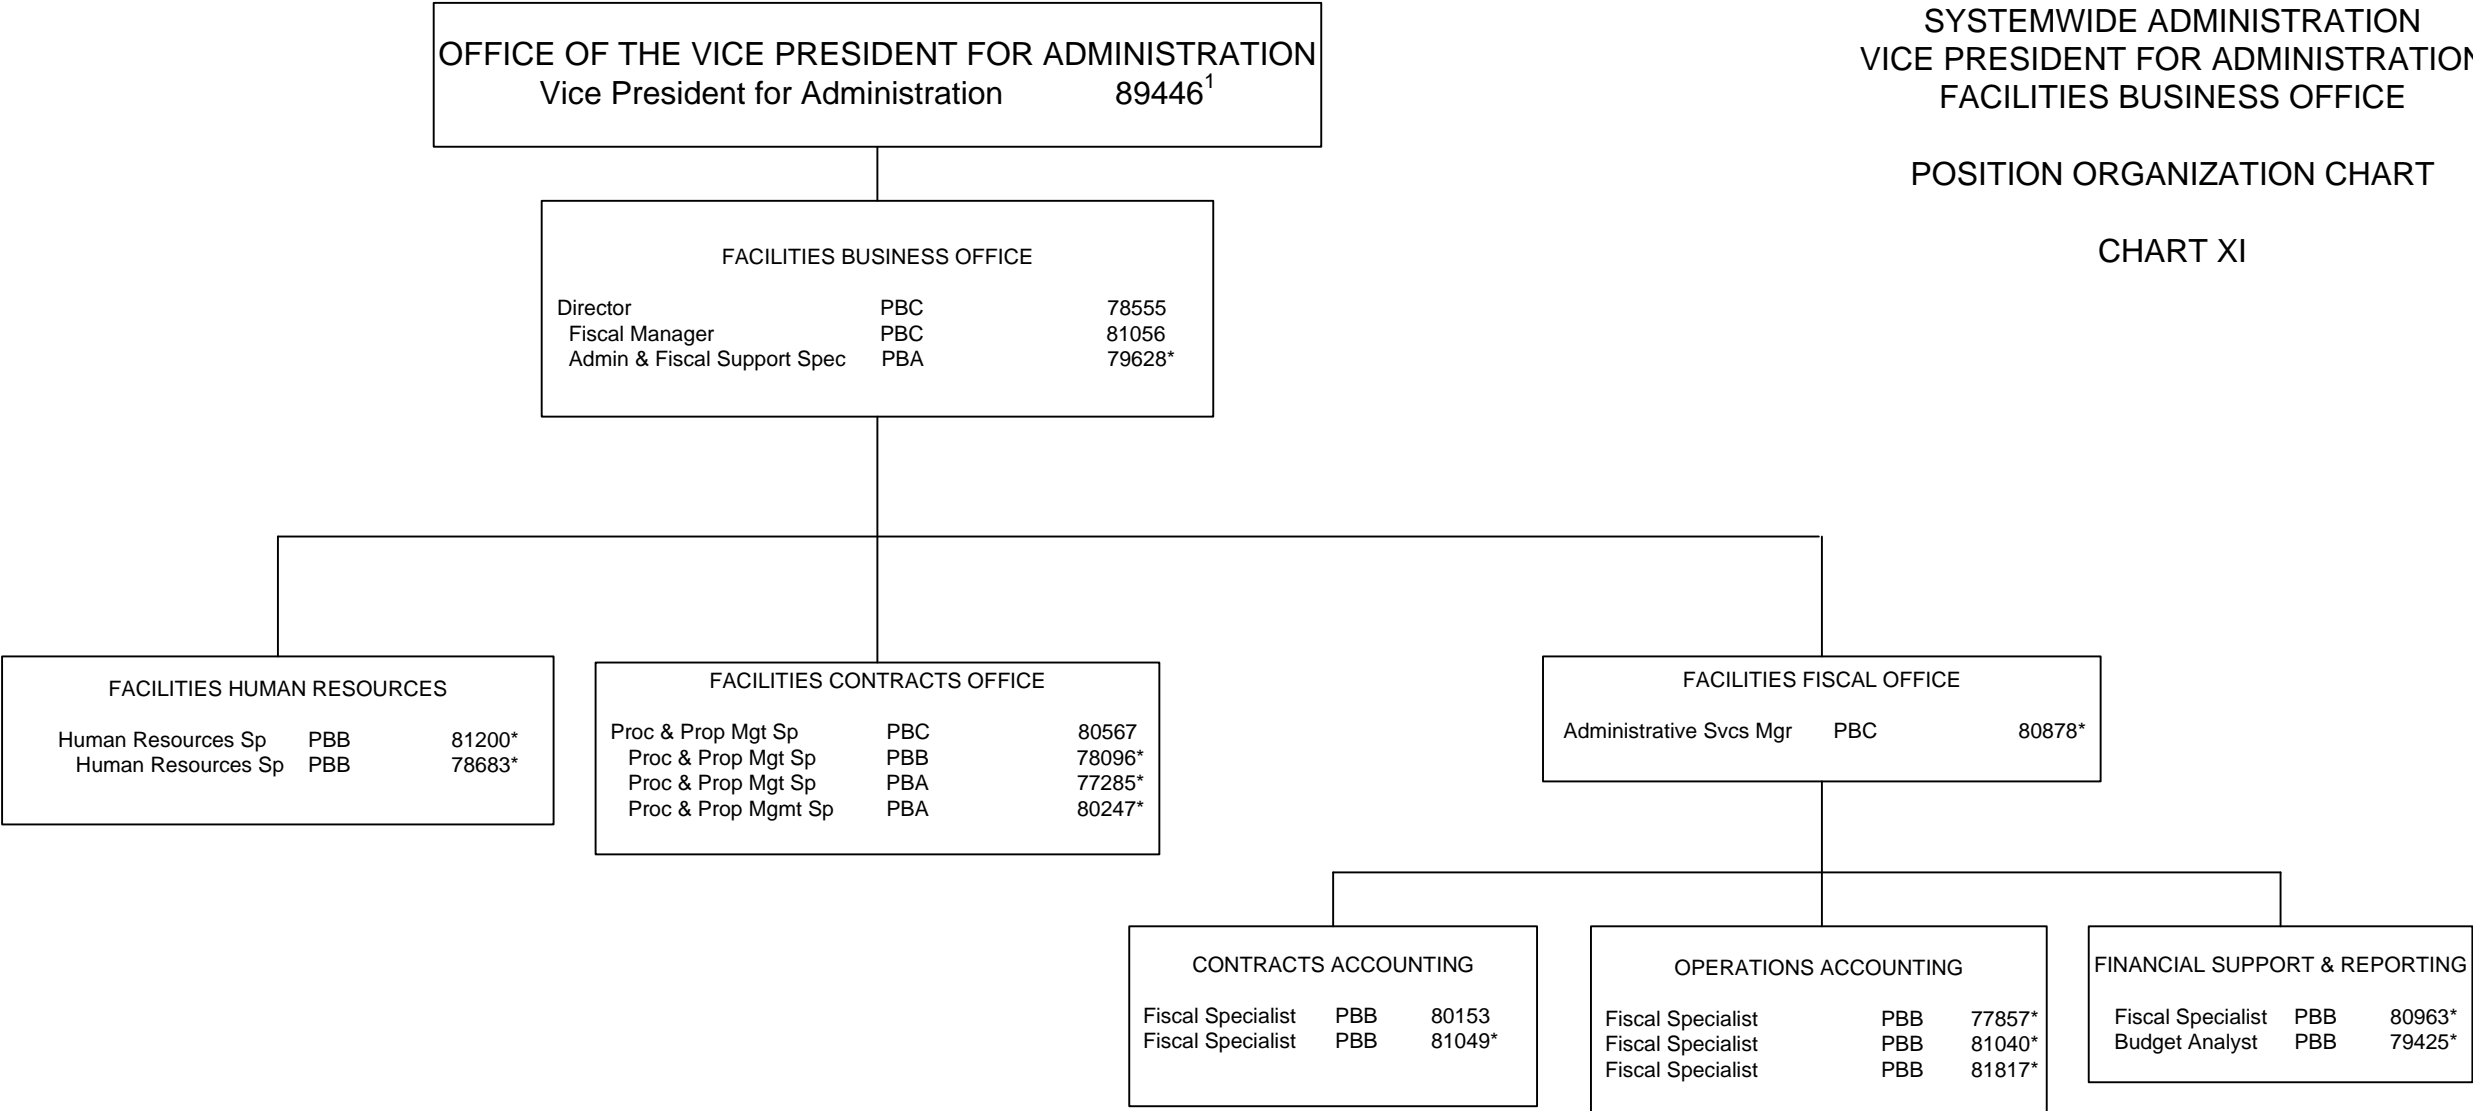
SYSTEMWIDE ADMINISTRATION
VICE PRESIDENT FOR ADMINISTRATION
FACILITIES BUSINESS OFFICE

POSITION ORGANIZATION CHART

CHART XI

OFFICE OF THE VICE PRESIDENT FOR ADMINISTRATION
Vice President for Administration 89446$^1$

FACILITIES BUSINESS OFFICE

Director PBC 78555
Fiscal Manager PBC 81056
Admin & Fiscal Support Spec PBA 79628*

FACILITIES HUMAN RESOURCES

Human Resources Sp PBB 81200*
Human Resources Sp PBB 78683*

FACILITIES CONTRACTS OFFICE

Proc & Prop Mgt Sp PBC 80567
Proc & Prop Mgt Sp PBB 78096*
Proc & Prop Mgt Sp PBA 77285*
Proc & Prop Mgmt Sp PBA 80247*

FACILITIES FISCAL OFFICE

Administrative Svcs Mgr PBC 80878*

CONTRACTS ACCOUNTING

Fiscal Specialist PBB 80153
Fiscal Specialist PBB 81049*

OPERATIONS ACCOUNTING

Fiscal Specialist PBB 77857*
Fiscal Specialist PBB 81040*
Fiscal Specialist PBB 81817*

FINANCIAL SUPPORT & REPORTING

Fiscal Specialist PBB 80963*
Budget Analyst PBB 79425*